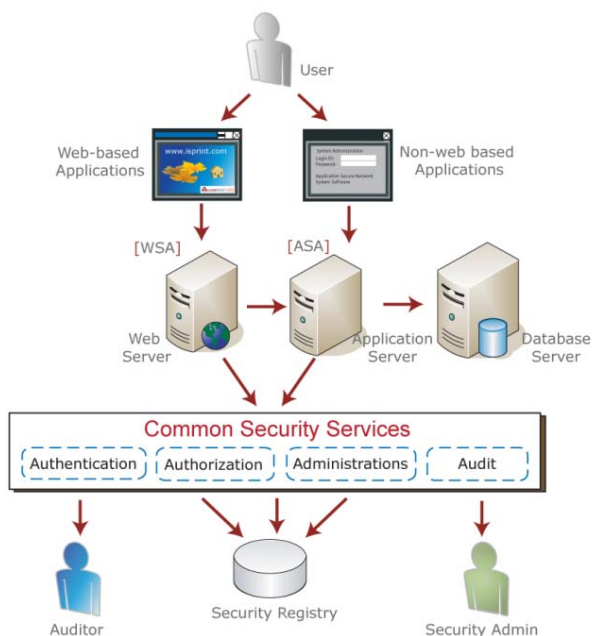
User

www.isprint.com

Web-based Applications

System Administration
Login ID
Password
Application Secure Network System Software

Non-web based Applications

[WSA]

[ASA]

Web Server

Application Server

Database Server

Common Security Services

Authentication

Authorization

Administrations

Audit

Auditor

Security Registry

Security Admin